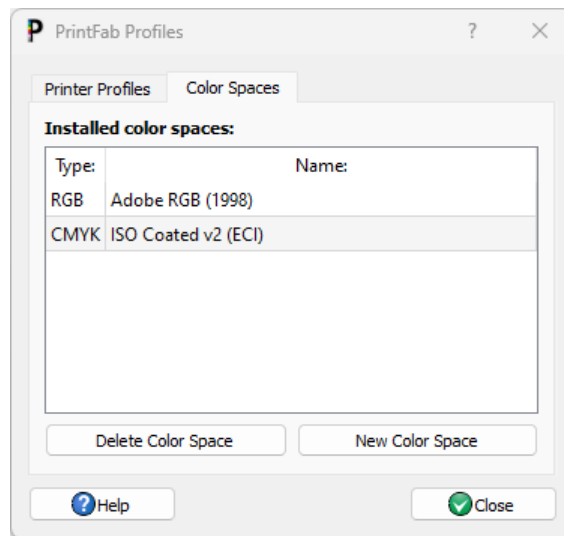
P PrintFab Profiles ? ×

Printer Profiles | Color Spaces

Installed color spaces:

| Type: | Name: |
|---|---|
| RGB | Adobe RGB (1998) |
| CMYK | ISO Coated v2 (ECI) |

Delete Color Space
New Color Space

Help
Close